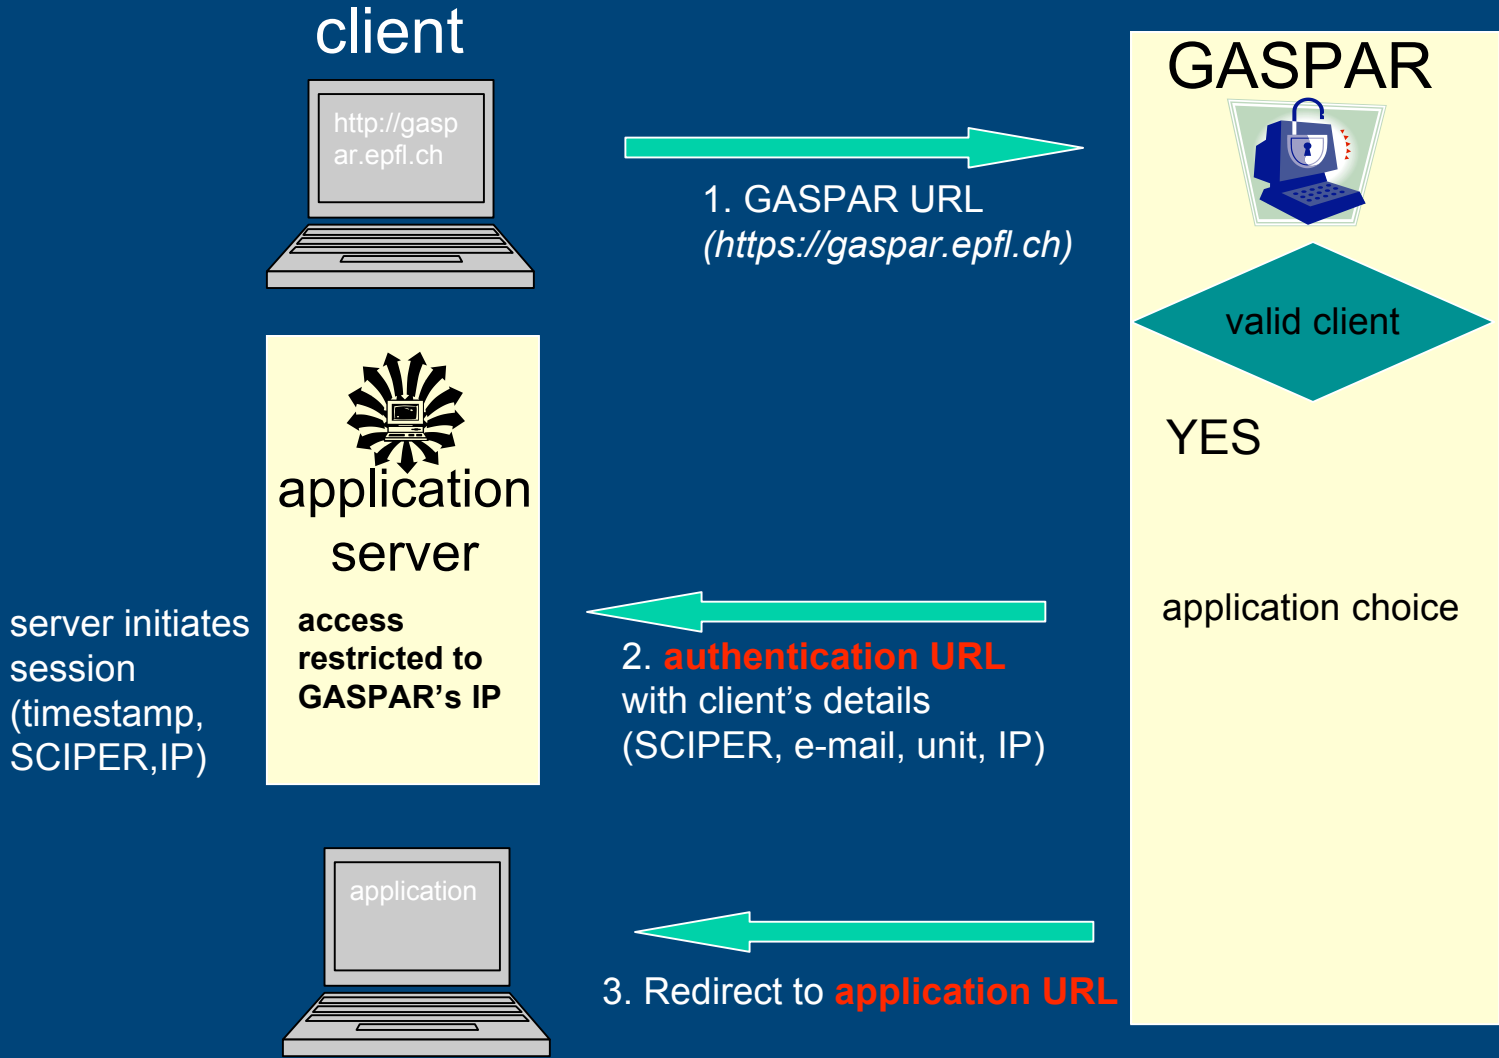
client

http://gaspar.epfl.ch

1. GASPAR URL
(https://gaspar.epfl.ch)

GASPAR

valid client

YES

application choice

application server

access restricted to GASPAR's IP

server initiates session (timestamp, SCIPER,IP)

2. authentication URL
with client's details
(SCIPER, e-mail, unit, IP)

application

3. Redirect to application URL